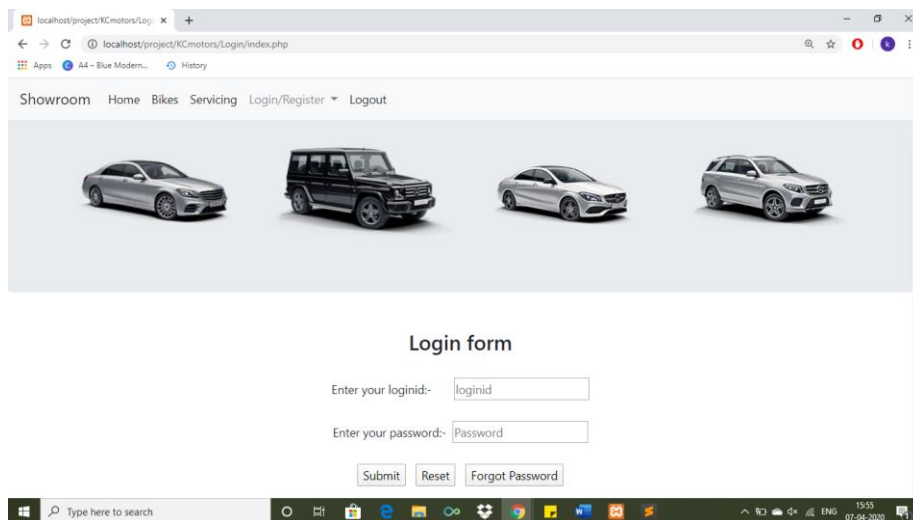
localhost/project/KCmotors/Logi ×

localhost/project/KCmotors/Login/index.php

Apps A4 – Blue Modern... History

Showroom Home Bikes Servicing Login/Register Logout

Login form

Enter your loginid:- loginid

Enter your password:- Password

Submit Reset Forgot Password

Type here to search

ENG 15:55 07-04-2020